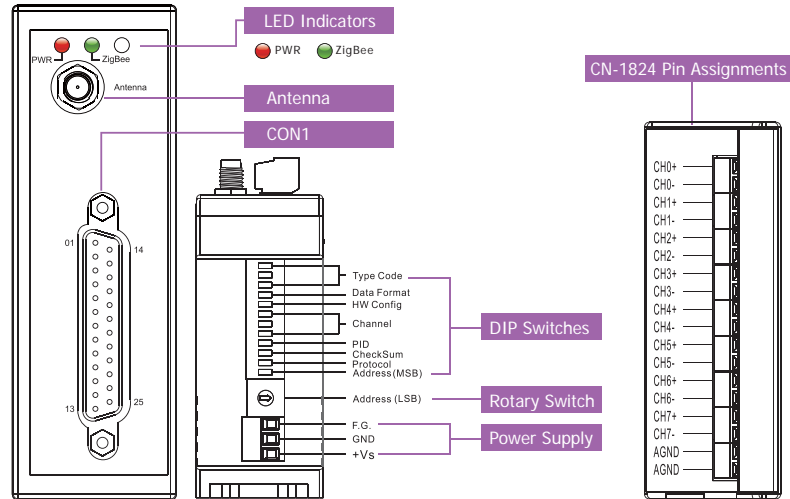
LED Indicators

PWR ZigBee

PWR ZigBee

Antenna

Antenna

CON1

01 14

13 25

Type Code
Data Format
HW Config
Channel
PID
CheckSum
Protocol
Address(MSB)

DIP Switches

Address (LSB)

Rotary Switch

F.G.
GND
+Vs

Power Supply

CN-1824 Pin Assignments

CH0+
CH0-
CH1+
CH1-
CH2+
CH2-
CH3+
CH3-
CH4+
CH4-
CH5+
CH5-
CH6+
CH6-
CH7+
CH7-
AGND
AGND